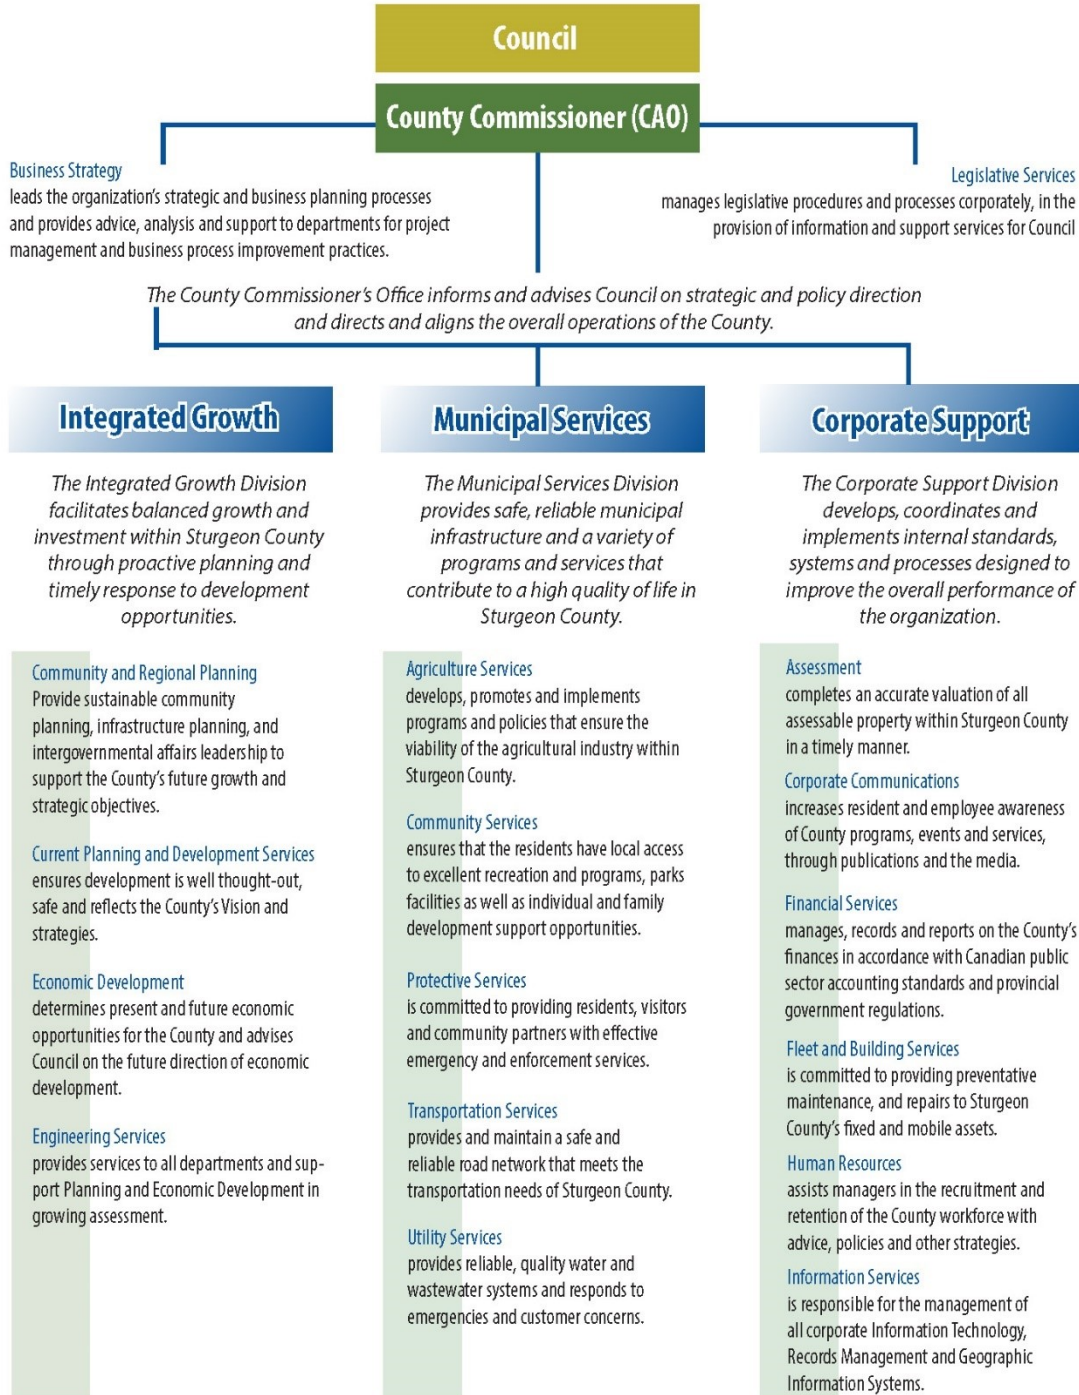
Council

County Commissioner (CAO)

Business Strategy
leads the organization's strategic and business planning processes and provides advice, analysis and support to departments for project management and business process improvement practices.

Legislative Services
manages legislative procedures and processes corporately, in the provision of information and support services for Council

The County Commissioner's Office informs and advises Council on strategic and policy direction and directs and aligns the overall operations of the County.

Integrated Growth

The Integrated Growth Division facilitates balanced growth and investment within Sturgeon County through proactive planning and timely response to development opportunities.

Community and Regional Planning
Provide sustainable community planning, infrastructure planning, and intergovernmental affairs leadership to support the County's future growth and strategic objectives.

Current Planning and Development Services
ensures development is well thought-out, safe and reflects the County's Vision and strategies.

Economic Development
determines present and future economic opportunities for the County and advises Council on the future direction of economic development.

Engineering Services
provides services to all departments and support Planning and Economic Development in growing assessment.

Municipal Services

The Municipal Services Division provides safe, reliable municipal infrastructure and a variety of programs and services that contribute to a high quality of life in Sturgeon County.

Agriculture Services
develops, promotes and implements programs and policies that ensure the viability of the agricultural industry within Sturgeon County.

Community Services
ensures that the residents have local access to excellent recreation and programs, parks facilities as well as individual and family development support opportunities.

Protective Services
is committed to providing residents, visitors and community partners with effective emergency and enforcement services.

Transportation Services
provides and maintain a safe and reliable road network that meets the transportation needs of Sturgeon County.

Utility Services
provides reliable, quality water and wastewater systems and responds to emergencies and customer concerns.

Corporate Support

The Corporate Support Division develops, coordinates and implements internal standards, systems and processes designed to improve the overall performance of the organization.

Assessment
completes an accurate valuation of all assessable property within Sturgeon County in a timely manner.

Corporate Communications
increases resident and employee awareness of County programs, events and services, through publications and the media.

Financial Services
manages, records and reports on the County's finances in accordance with Canadian public sector accounting standards and provincial government regulations.

Fleet and Building Services
is committed to providing preventative maintenance, and repairs to Sturgeon County's fixed and mobile assets.

Human Resources
assists managers in the recruitment and retention of the County workforce with advice, policies and other strategies.

Information Services
is responsible for the management of all corporate Information Technology, Records Management and Geographic Information Systems.